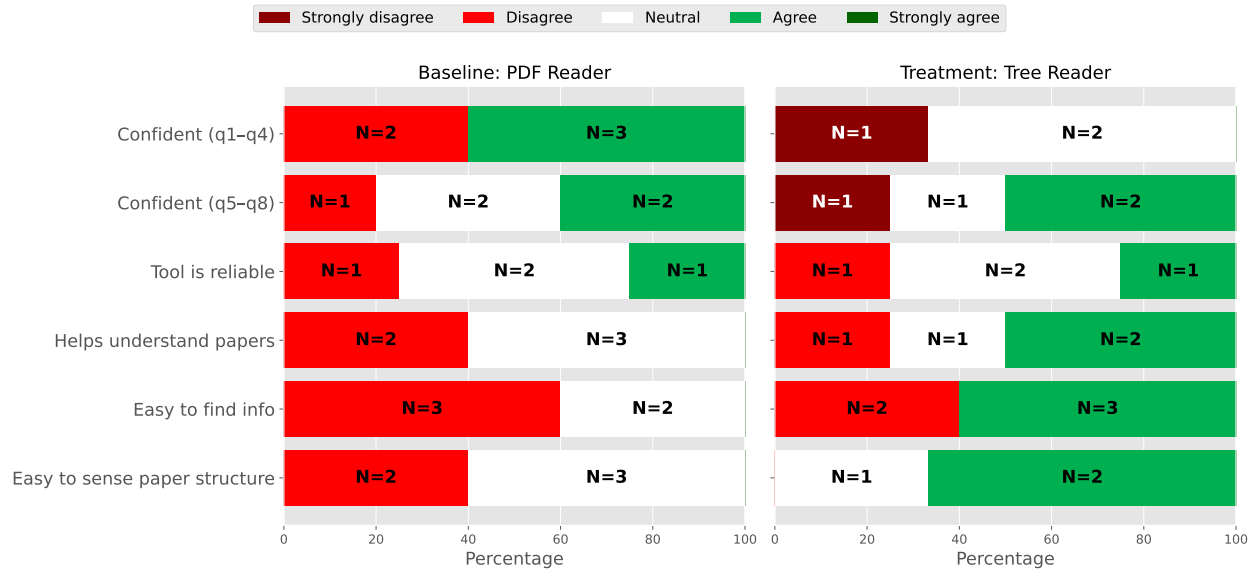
Strongly disagree Disagree Neutral Agree Strongly agree

Baseline: PDF Reader

Confident (q1–q4)
Confident (q5–q8)
Tool is reliable
Helps understand papers
Easy to find info
Easy to sense paper structure

N=2 N=3
N=1 N=2 N=2
N=1 N=2 N=1
N=2 N=3
N=3 N=2
N=2 N=3

0 20 40 60 80 100
Percentage

Treatment: Tree Reader

N=1 N=2
N=1 N=1 N=2
N=1 N=2 N=1
N=1 N=1 N=2
N=2 N=3
N=1 N=2

0 20 40 60 80 100
Percentage